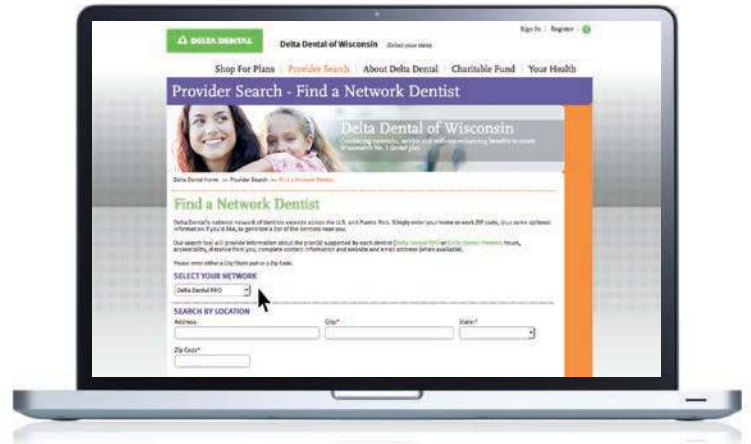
DELTA DENTAL

Delta Dental of Wisconsin (Select your state)

Sign In | Register

Shop For Plans | Provider Search | About Delta Dental | Charitable Fund | Your Health

Provider Search - Find a Network Dentist

Delta Dental of Wisconsin

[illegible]

Delta Dental Home >> Provider Search >> Find a Network Dentist

Find a Network Dentist

Delta Dental's national network of dentists extends across the U.S. and Puerto Rico. Simply enter your home or work ZIP code, plus some optional information if you'd like, to generate a list of the dentists near you.

Our search tool will provide information about the plan(s) supported by each dentist ([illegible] or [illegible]), hours, accessibility, distance from you, complete contact information and website and email address (when available).

Please enter either a City/State pair or a Zip Code.

SELECT YOUR NETWORK

Delta Dental PPO

SEARCH BY LOCATION

Address: City:* State:*

Zip Code:*